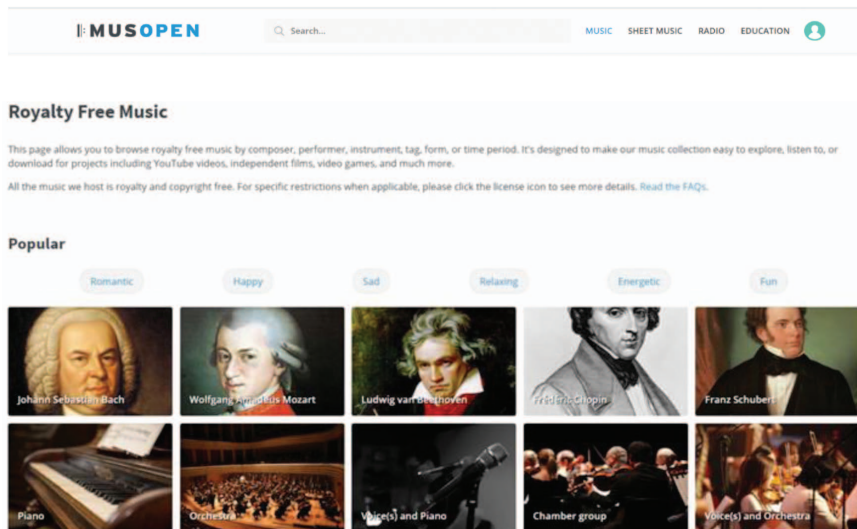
MUSOPEN

Search...

MUSIC SHEET MUSIC RADIO EDUCATION

Royalty Free Music

This page allows you to browse royalty free music by composer, performer, instrument, tag, form, or time period. It's designed to make our music collection easy to explore, listen to, or download for projects including YouTube videos, independent films, video games, and much more.

All the music we host is royalty and copyright free. For specific restrictions when applicable, please click the license icon to see more details. Read the FAQs.

Popular

Romantic Happy Sad Relaxing Energetic Fun

Johann Sebastian Bach

Wolfgang Amadeus Mozart

Ludwig van Beethoven

Frederic Chopin

Franz Schubert

Piano

Orchestra

Voice(s) and Piano

Chamber group

Voice(s) and Orchestra